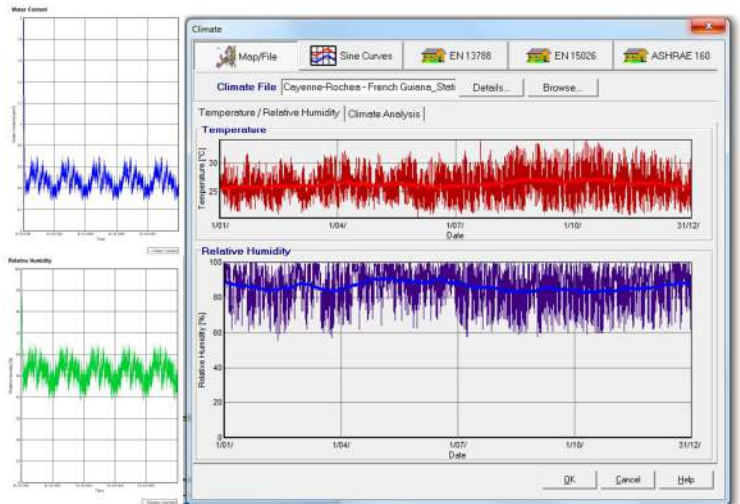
Water Content

Relative Humidity

Climate

Map/File | Sine Curves | EN 13788 | EN 15026 | ASHRAE 160

Climate File Cayenne-Rochea - French Guiana_Stati Details... Browse...

Temperature / Relative Humidity | Climate Analysis

Temperature

30

25

Temperature [°C]

1/01/ 1/04/ 1/07/ 1/10/ 31/12/

Date

Relative Humidity

100

80

60

40

20

0

Relative Humidity [%]

1/01/ 1/04/ 1/07/ 1/10/ 31/12/

Date

OK Cancel Help